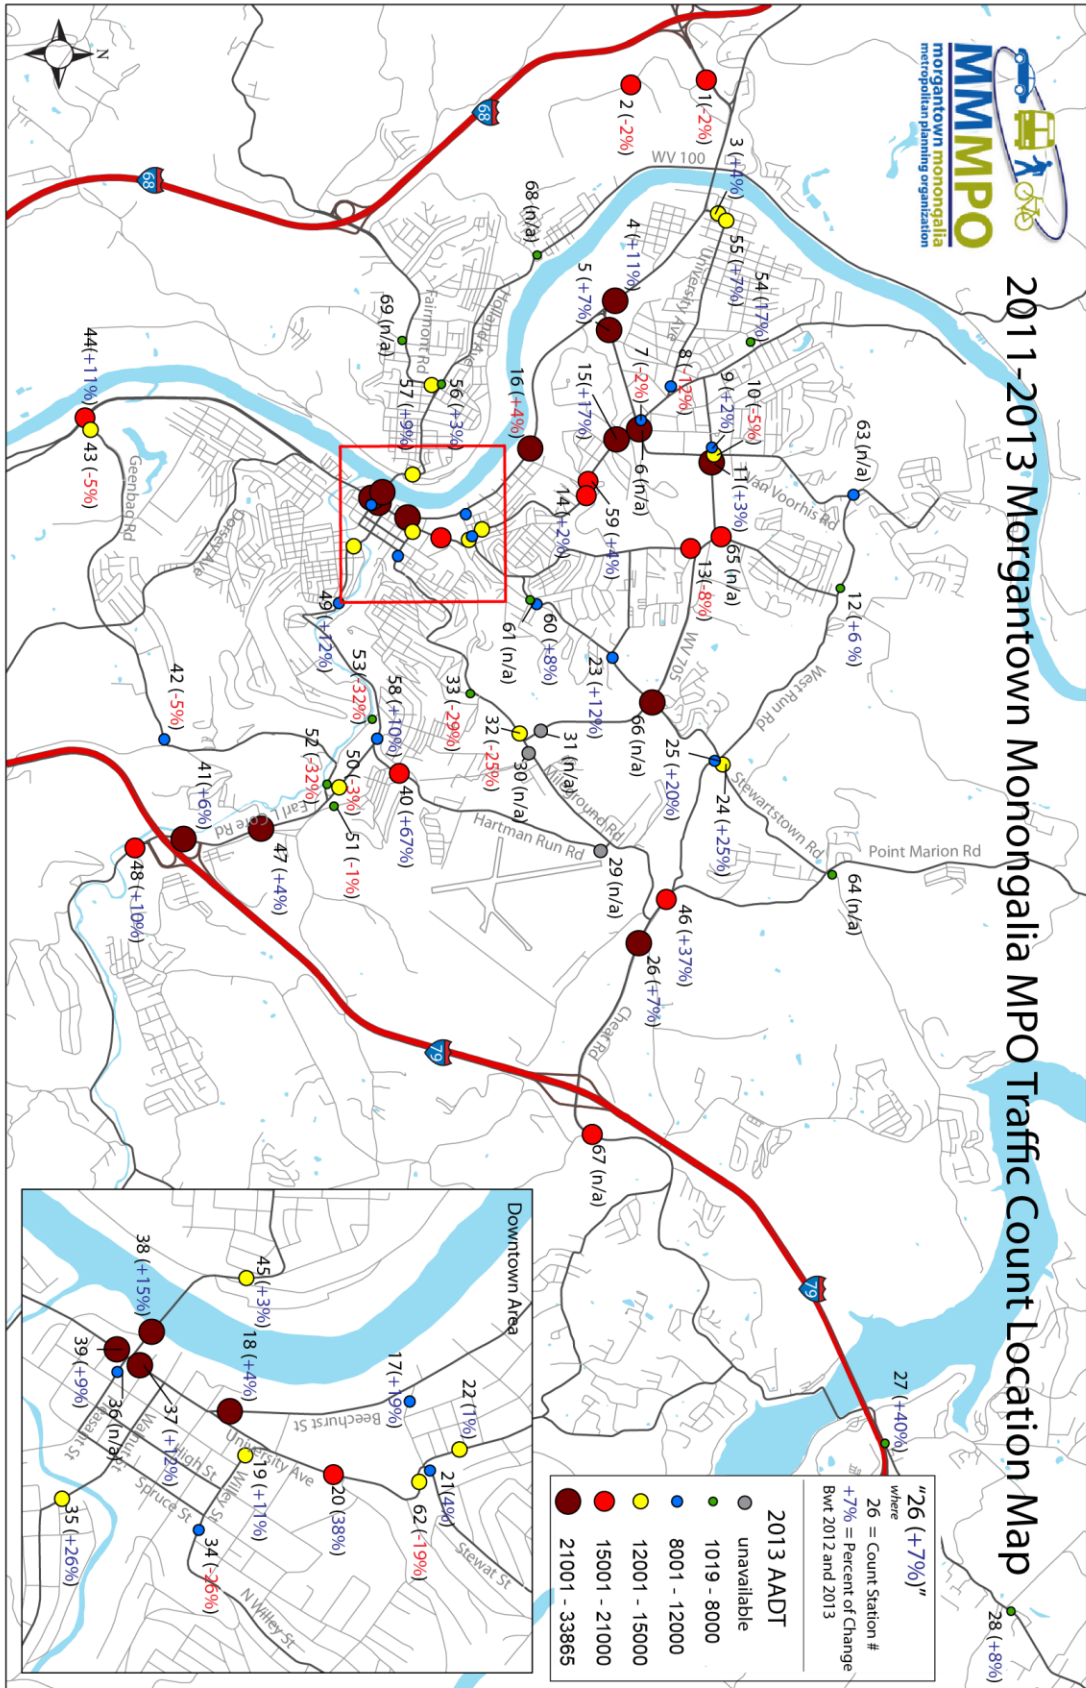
2011-2013 Morgantown Monongalia MPO Traffic Count Location Map

MMMPO
morgantown monongalia
metropolitan planning organization

"26 (+7%)"
where
26 = Count Station #
+7% = Percent of Change Bwt 2012 and 2013

2013 AADT
unavailable
1019 - 8000
8001 - 12000
12001 - 15000
15001 - 21000
21001 - 33865

1 (-2%)
2 (-2%)
3 (+4%)
4 (+11%)
5 (+7%)
6 (n/a)
7 (-2%)
8 (-12%)
9 (+2%)
10 (-5%)
11 (+3%)
12 (+6 %)
13 (-8%)
14 (+2%)
15 (+17%)
16 (+4%)
23 (+12%)
24 (+25%)
25 (+20%)
26 (+7%)
27 (+40%)
28 (+8%)
29 (n/a)
30 (n/a)
31 (n/a)
32 (-25%)
33 (-29%)
40 (+67%)
41 (+6%)
42 (-5%)
43 (-5%)
44 (+11%)
46 (+37%)
47 (+4%)
48 (+10%)
49 (+12%)
50 (-3%)
51 (-1%)
52 (-32%)
53 (-32%)
54 (17%)
55 (+7%)
56 (+3%)
57 (+9%)
58 (+10%)
59 (+4%)
60 (+8%)
61 (n/a)
63 (n/a)
64 (n/a)
65 (n/a)
66 (n/a)
67 (n/a)
68 (n/a)
69 (n/a)

WV 100
68
68
79
79
WV 705
Van Voorhis Rd
West Run Rd
Stewartstown Rd
Point Marion Rd
Mileground Rd
Hartman Run Rd
Cheat Rd
Earl Core Rd
Greenbag Rd
Dorsey Ave
Fairmont Rd
Holland Ave
University Ave

Downtown Area
17 (+19%)
18 (+4%)
19 (+17%)
20 (38%)
21 (4%)
22 (11%)
34 (-26%)
35 (+26%)
36 (n/a)
37 (+12%)
38 (+15%)
39 (+9%)
45 (+3%)
62 (-19%)
Beechurst St
University Ave
High St
Willey St
Spruce St
Walnut St
Pleasant St
N Willey St
Stewart St

N